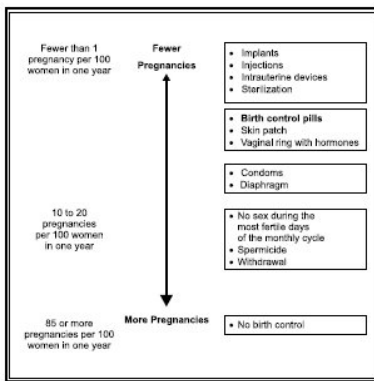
Fewer than 1 pregnancy per 100 women in one year

Fewer Pregnancies

- Implants
- Injections
- Intrauterine devices
- Sterilization

- Birth control pills
- Skin patch
- Vaginal ring with hormones

- Condoms
- Diaphragm

10 to 20 pregnancies per 100 women in one year

- No sex during the most fertile days of the monthly cycle
- Spermicide
- Withdrawal

85 or more pregnancies per 100 women in one year

More Pregnancies

- No birth control